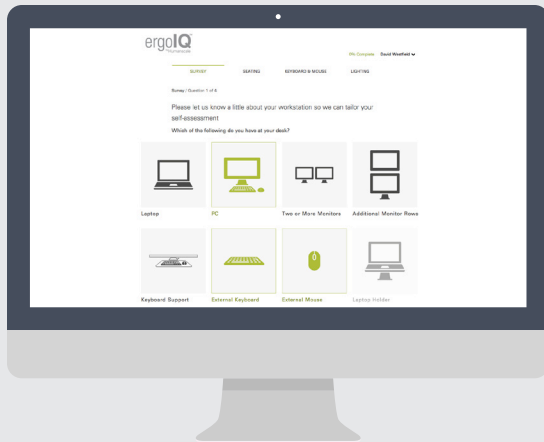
ergoIQ
Humanscale

0% Complete David Westfield

SURVEY SEATING KEYBOARD & MOUSE LIGHTING

Survey / Question 1 of 6

Please let us know a little about your workstation so we can tailor your self-assessment

Which of the following do you have at your desk?

Laptop

PC

Two or More Monitors

Additional Monitor Rows

Keyboard Support

External Keyboard

External Mouse

Laptop Holder